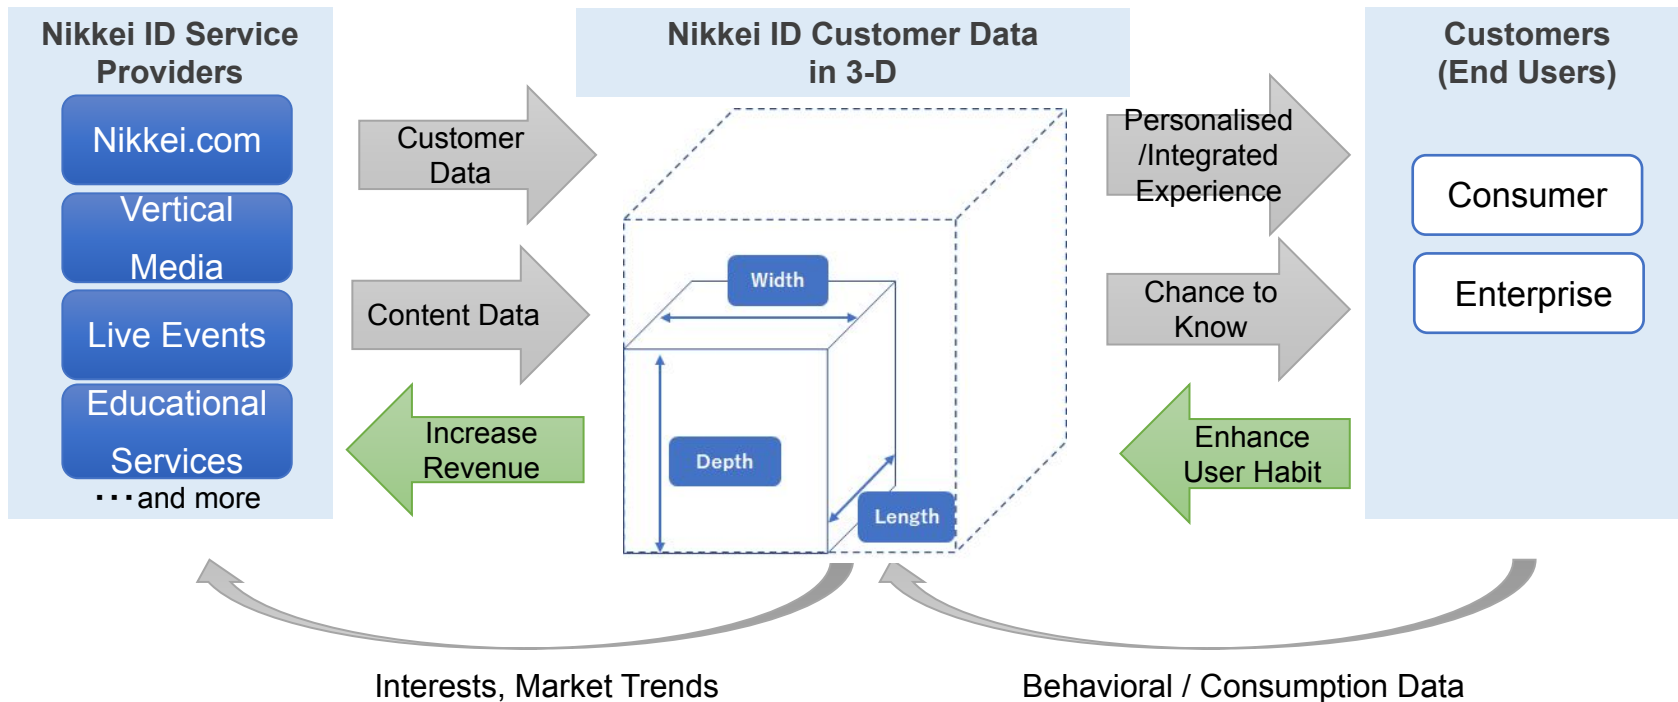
Nikkei ID Service Providers

Nikkei.com

Vertical Media

Live Events

Educational Services

･･･and more

Customer Data

Content Data

Increase Revenue

Nikkei ID Customer Data in 3-D

Width

Depth

Length

Personalised /Integrated Experience

Chance to Know

Enhance User Habit

Customers (End Users)

Consumer

Enterprise

Interests, Market Trends

Behavioral / Consumption Data